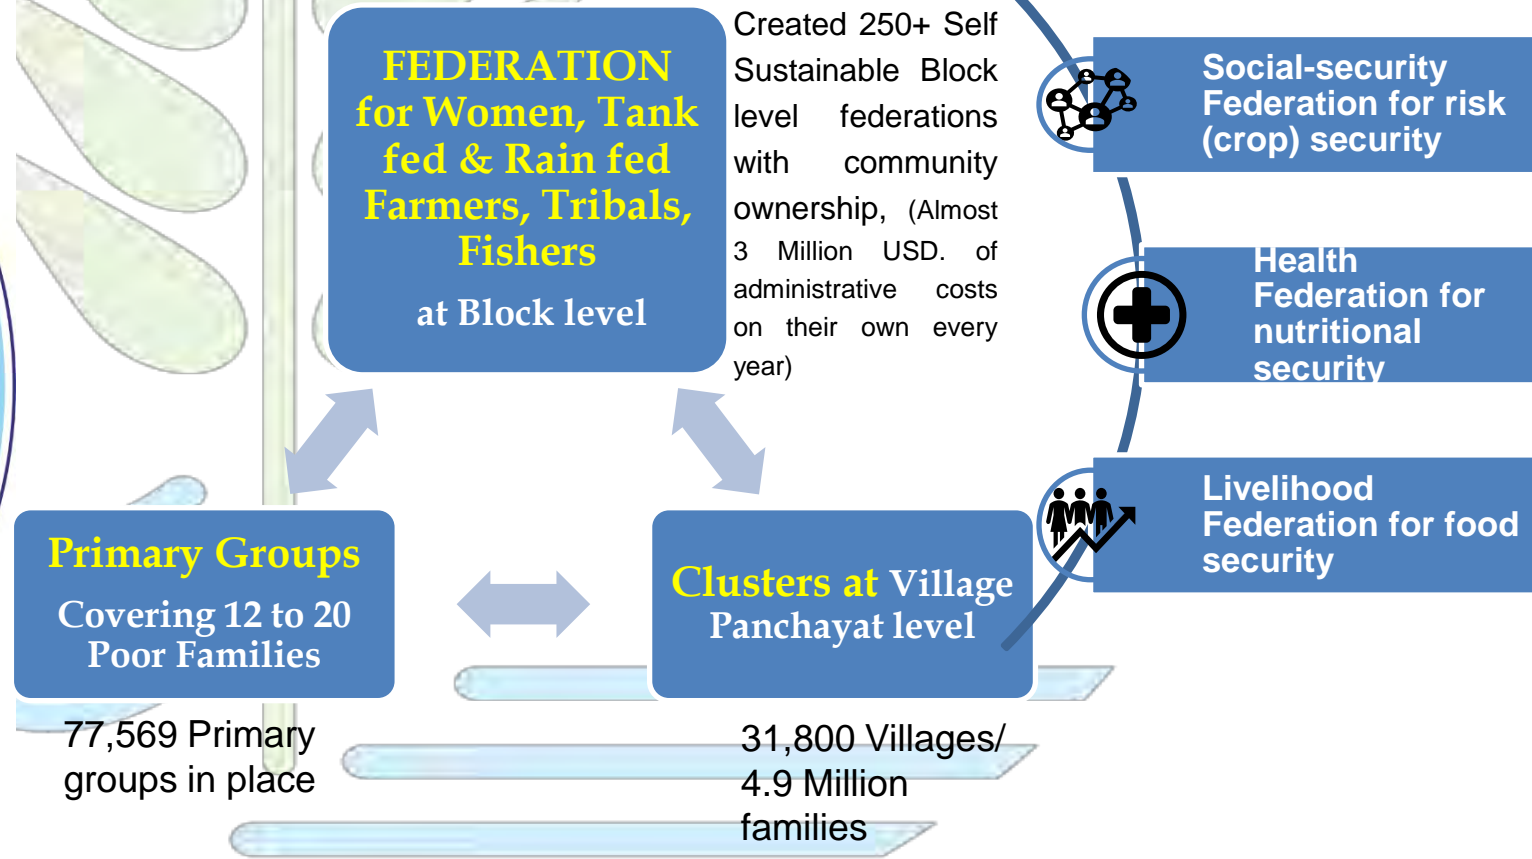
FEDERATION for Women, Tank fed & Rain fed Farmers, Tribals, Fishers

at Block level

Created 250+ Self Sustainable Block level federations with community ownership, (Almost 3 Million USD. of administrative costs on their own every year)

Social-security Federation for risk (crop) security

Health Federation for nutritional security

Livelihood Federation for food security

Primary Groups

Covering 12 to 20 Poor Families

Clusters at Village Panchayat level

77,569 Primary groups in place

31,800 Villages/ 4.9 Million families